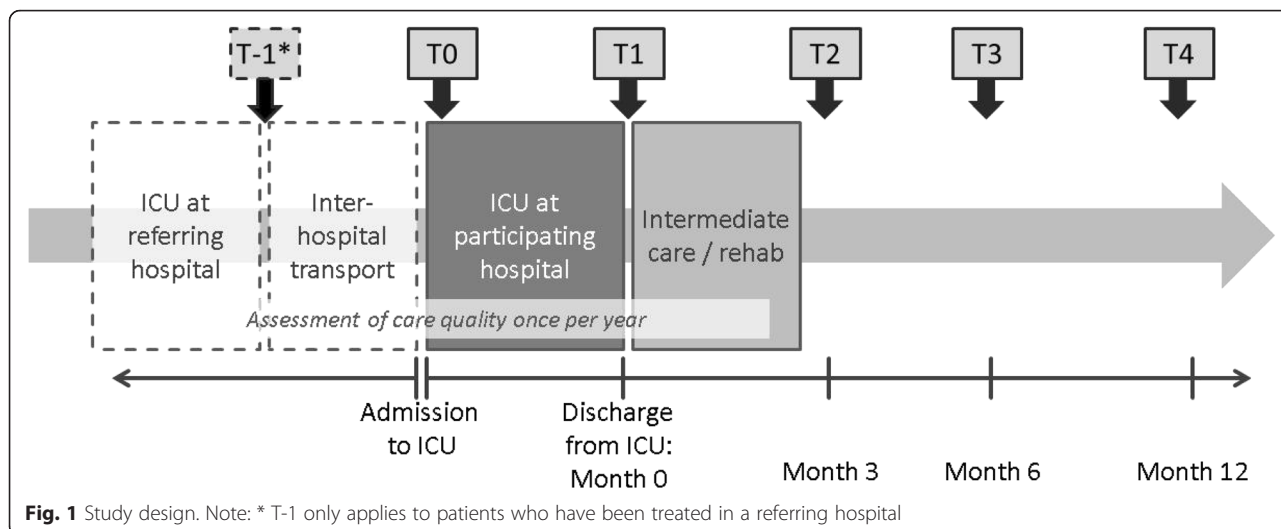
T-1*

T0

T1

T2

T3

T4

ICU at referring hospital

Inter-hospital transport

ICU at participating hospital

Intermediate care / rehab

Assessment of care quality once per year

Admission to ICU

Discharge from ICU: Month 0

Month 3

Month 6

Month 12

**Fig. 1** Study design. Note: * T-1 only applies to patients who have been treated in a referring hospital